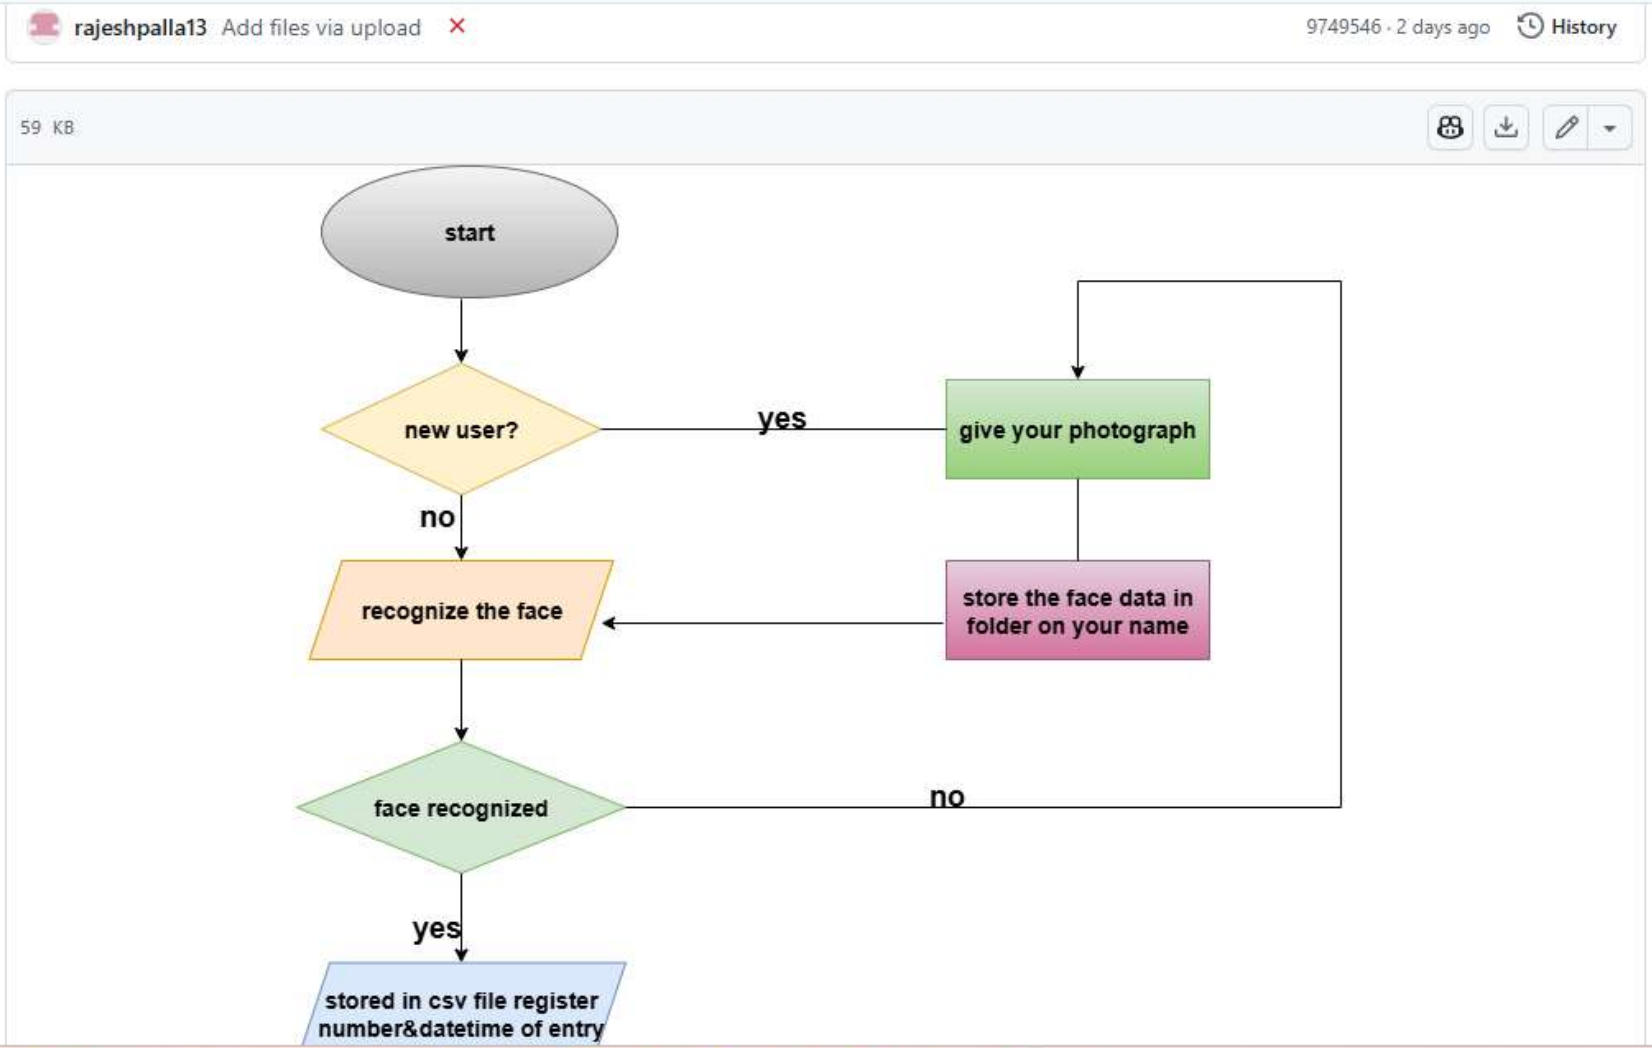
rajeshpalla13 Add files via upload ✕

9749546 · 2 days ago History

59 KB

start

new user?

yes

give your photograph

no

recognize the face

store the face data in folder on your name

face recognized

no

yes

stored in csv file register number&datetime of entry